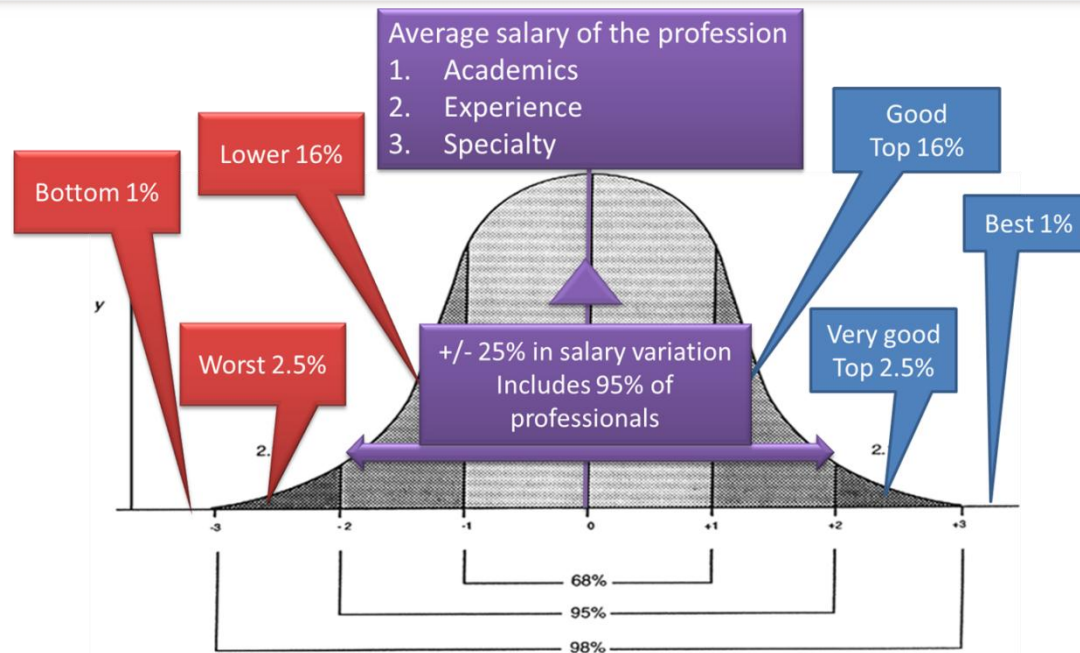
Average salary of the profession
1. Academics
2. Experience
3. Specialty

Bottom 1%

Lower 16%

Good
Top 16%

Best 1%

y

Worst 2.5%

+/- 25% in salary variation
Includes 95% of professionals

Very good
Top 2.5%

2.

2.

-3
-2
-1
0
+1
+2
+3

68%
95%
98%